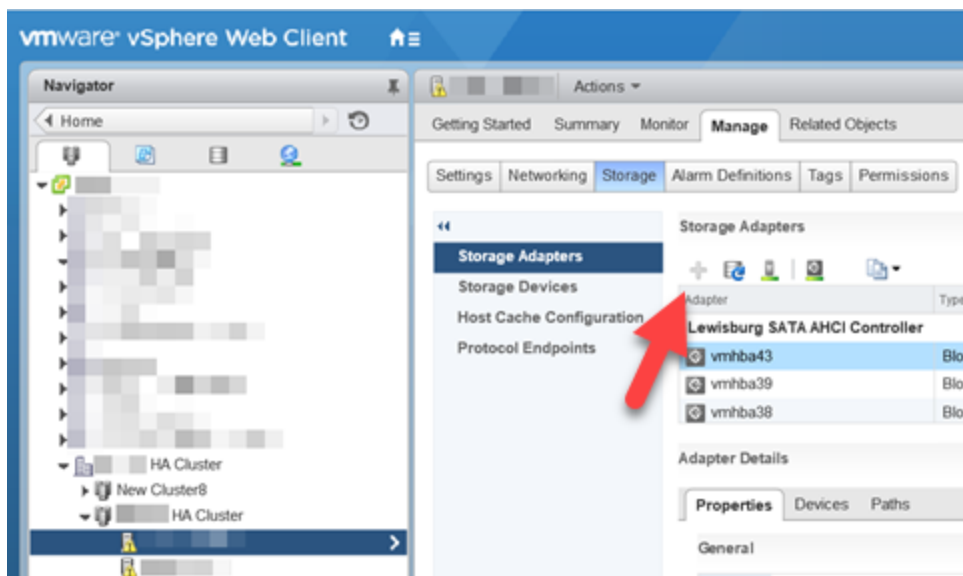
vmware vSphere Web Client

Navigator

Home

HA Cluster

New Cluster8

HA Cluster

Actions

Getting Started Summary Monitor Manage Related Objects

Settings Networking Storage Alarm Definitions Tags Permissions

Storage Adapters

Storage Devices

Host Cache Configuration

Protocol Endpoints

Storage Adapters

| Adapter | Type |
|---|---|
| Lewisburg SATA AHCI Controller | |
| vmhba43 | Blo |
| vmhba39 | Blo |
| vmhba38 | Blo |

Adapter Details

Properties Devices Paths

General